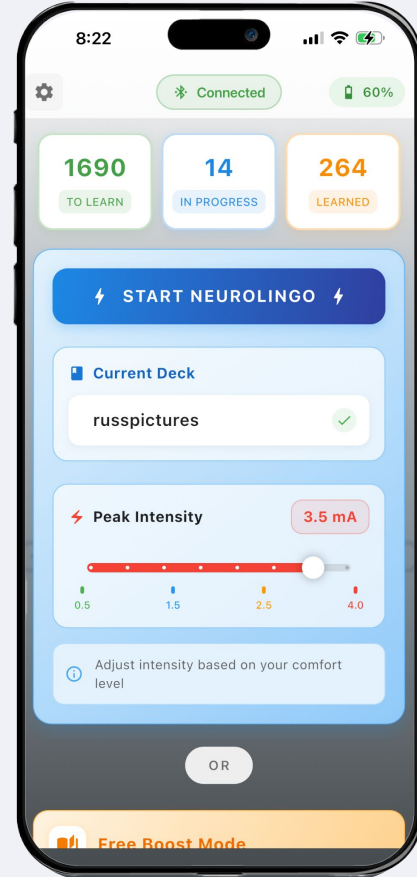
8:22

Connected

60%

1690
TO LEARN

14
IN PROGRESS

264
LEARNED

START NEUROLINGO

Current Deck

russpictures

Peak Intensity

3.5 mA

0.5
1.5
2.5
4.0

Adjust intensity based on your comfort level

OR

Free Boost Mode